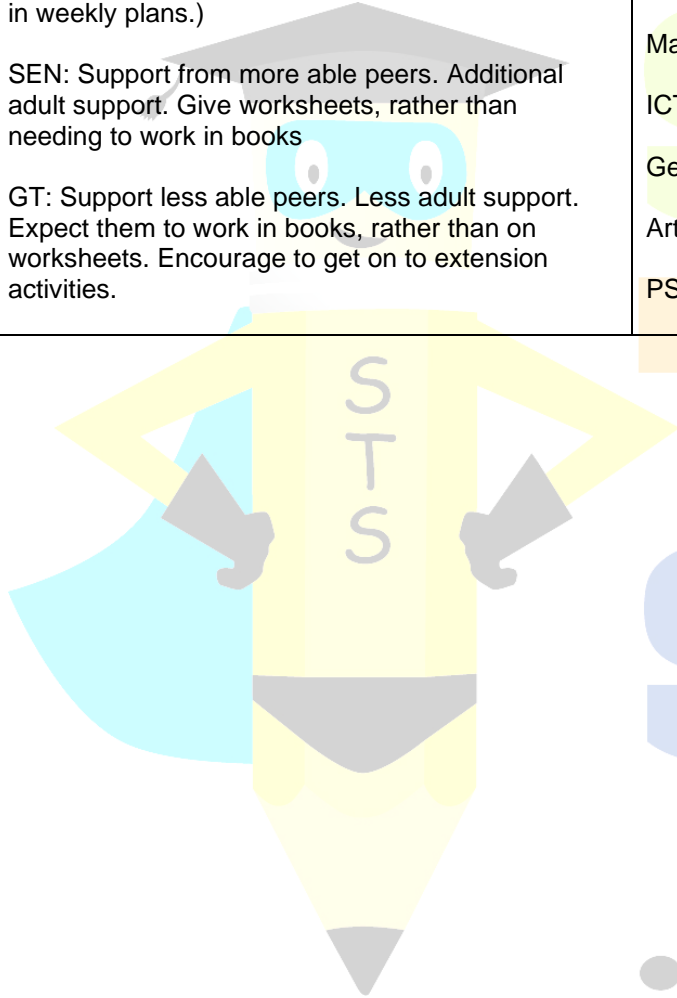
in weekly plans.)

SEN: Support from more able peers. Additional adult support. Give worksheets, rather than needing to work in books

GT: Support less able peers. Less adult support. Expect them to work in books, rather than on worksheets. Encourage to get on to extension activities.

Ma

ICT

Ge

Art

PS

STS